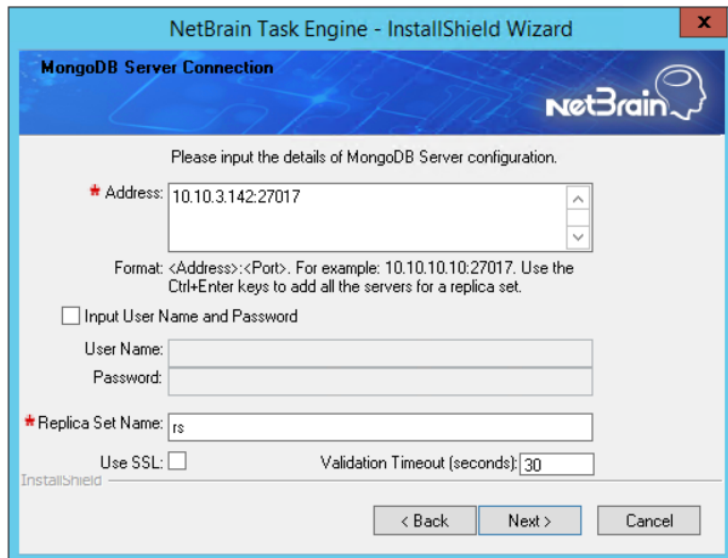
NetBrain Task Engine - InstallShield Wizard

x

MongoDB Server Connection

NetBrain

Please input the details of MongoDB Server configuration.

* Address: 10.10.3.142:27017

Format: <Address>:<Port>. For example: 10.10.10.10:27017. Use the Ctrl+Enter keys to add all the servers for a replica set.

Input User Name and Password

User Name:

Password:

* Replica Set Name: rs

Use SSL:

Validation Timeout (seconds): 30

InstallShield

< Back

Next >

Cancel